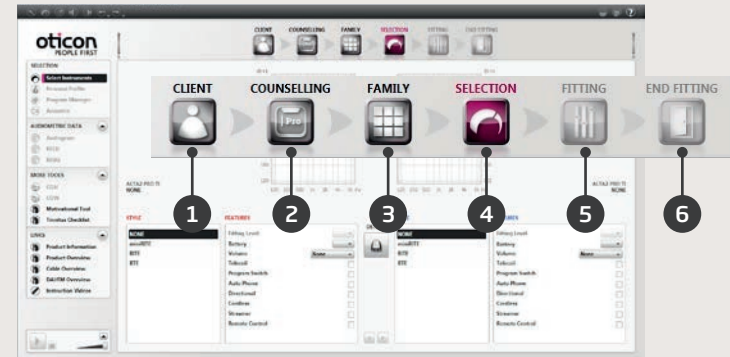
oticon
PEOPLE FIRST

CLIENT COUNSELLING FAMILY SELECTION FITTING END FITTING

SELECTION
Select Instruments
Personal Profile
Program Manager
Accessory

AUDIOMETRIC DATA
Audiogram
RECD
REUG

MORE TOOLS
COSI
COSI
Motivational Tool
Tinnitus Checklist

LINKS
Product Information
Product Overview
Cable Overview
Ear/FM Overview
Instruction Videos

CLIENT
COUNSELLING
Pro
FAMILY
SELECTION
FITTING
END FITTING

1
2
3
4
5
6

ALTA2 PRO TI
NONE

ALTA2 PRO TI
NONE

STYLE
NONE
miniRITE
RITE
BTE

FEATURES
Fitting Level
Battery
Volume
Telecoil
Program Switch
Auto Phone
Directional
Cordless
Streamer
Remote Control

NONE
miniRITE
RITE
BTE

FEATURES
Fitting Level
Battery
Volume
Telecoil
Program Switch
Auto Phone
Directional
Cordless
Streamer
Remote Control